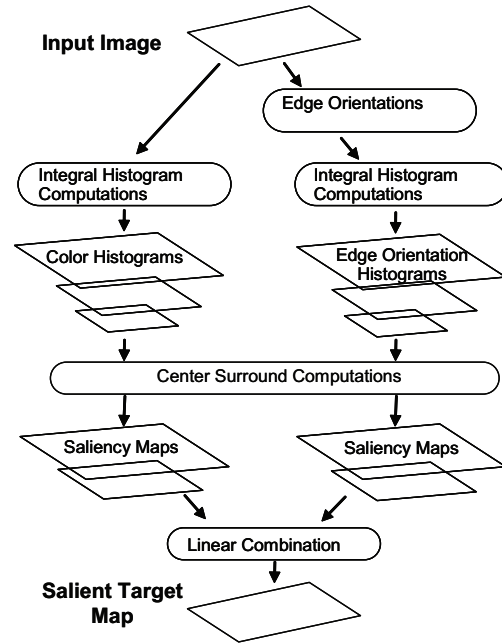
Input Image

Edge Orientations

Integral Histogram Computations

Integral Histogram Computations

Color Histograms

Edge Orientation Histograms

Center Surround Computations

Saliency Maps

Saliency Maps

Linear Combination

Salient Target Map